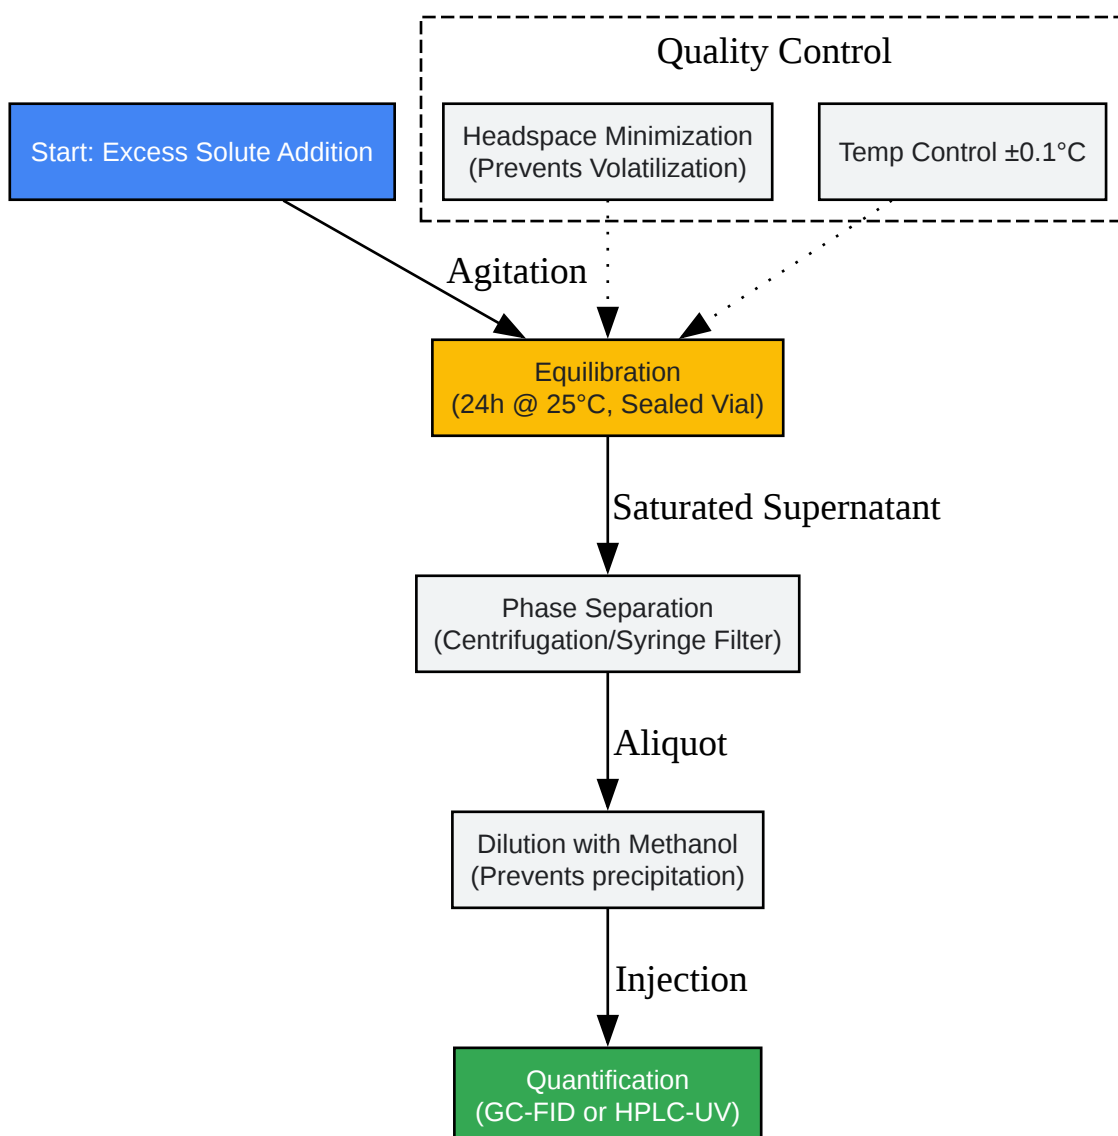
Quality Control

Start: Excess Solute Addition

Headspace Minimization
(Prevents Volatilization)

Temp Control ±0.1°C

Agitation

Equilibration
(24h @ 25°C, Sealed Vial)

Saturated Supernatant

Phase Separation
(Centrifugation/Syringe Filter)

Aliquot

Dilution with Methanol
(Prevents precipitation)

Injection

Quantification
(GC-FID or HPLC-UV)